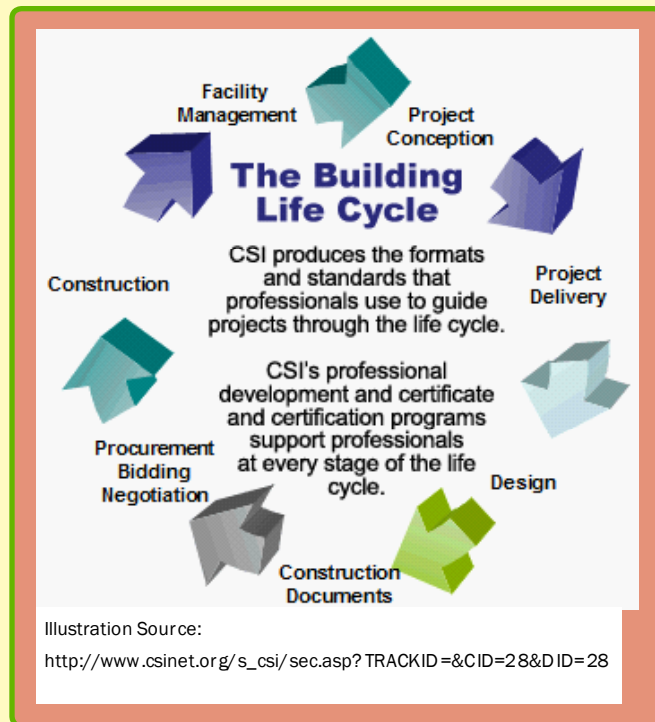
Facility Management

Project Conception

The Building Life Cycle

CSI produces the formats and standards that professionals use to guide projects through the life cycle.

CSI's professional development and certificate and certification programs support professionals at every stage of the life cycle.

Project Delivery

Design

Construction Documents

Procurement Bidding Negotiation

Construction

Illustration Source:

http://www.csinet.org/s_csi/sec.asp?TRACKID=&CID=28&DID=28